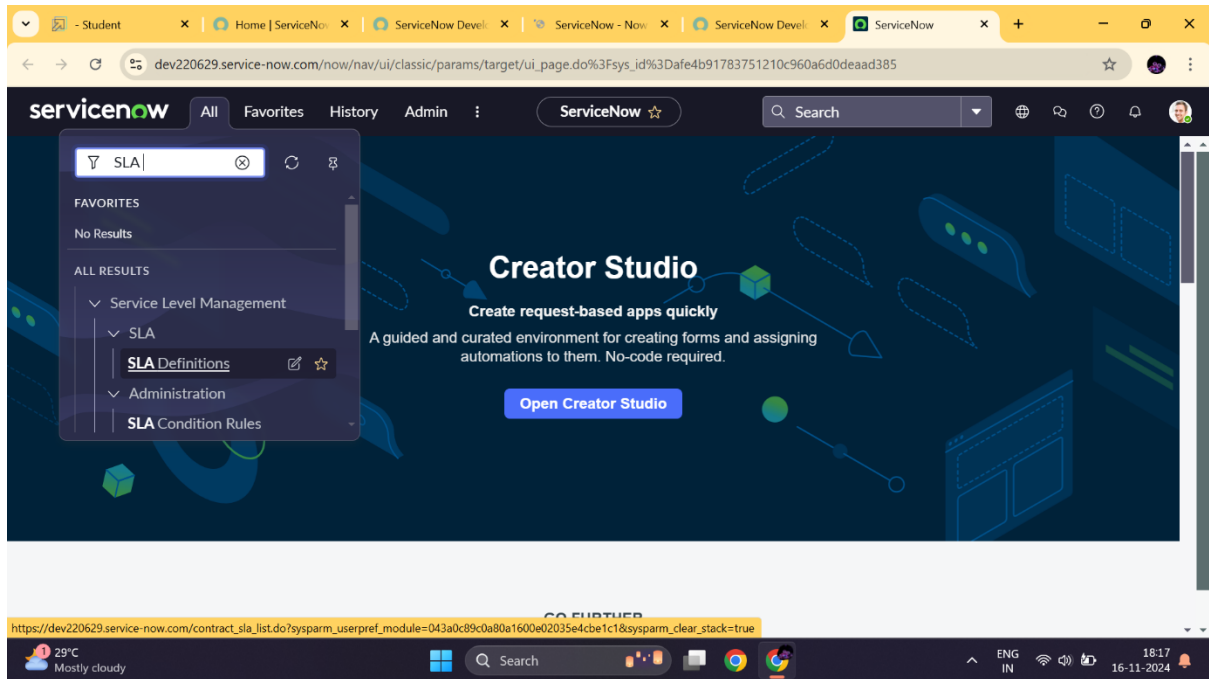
- Student
Home | ServiceNow
ServiceNow Devel
ServiceNow - Now
ServiceNow Devel
ServiceNow

dev220629.service-now.com/now/nav/ui/classic/params/target/ui_page.do%3Fsys_id%3Dafe4b91783751210c960a6d0deaad385

servicenow All Favorites History Admin ⋮ ServiceNow ☆ Search

SLA

FAVORITES
No Results

ALL RESULTS
Service Level Management
SLA
SLA Definitions
Administration
SLA Condition Rules

Creator Studio
Create request-based apps quickly
A guided and curated environment for creating forms and assigning automations to them. No-code required.
Open Creator Studio

GO FURTHER

https://dev220629.service-now.com/contract_sla_list.do?sysparm_userpref_module=043a0c89c0a80a1600e02035e4cbe1c1&sysparm_clear_stack=true

29°C
Mostly cloudy
Search
ENG
IN
18:17
16-11-2024